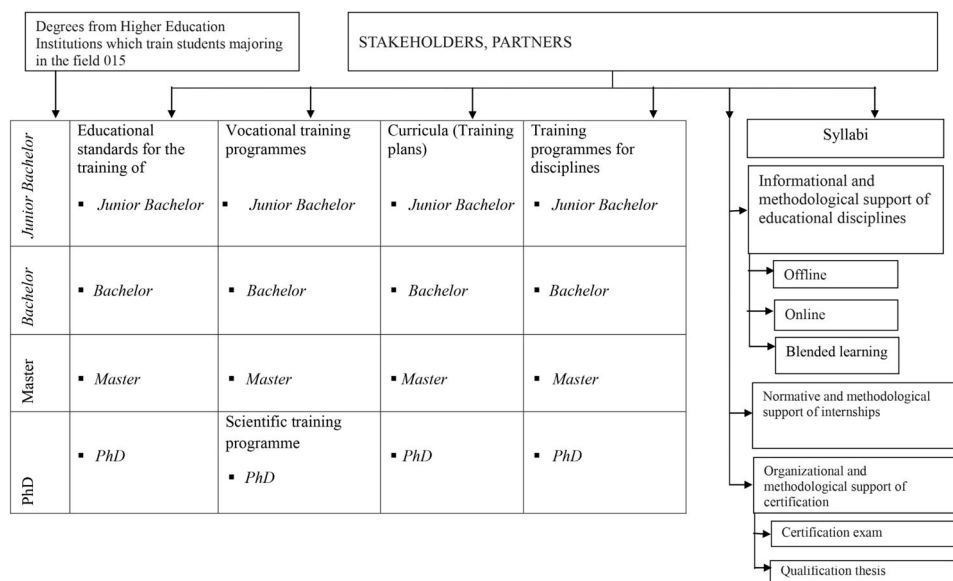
Degrees from Higher Education Institutions which train students majoring in the field 015

STAKEHOLDERS, PARTNERS

| | Educational standards for the training of | Vocational training programmes | Curricula (Training plans) | Training programmes for disciplines |
|---|---|---|---|---|
| Junior Bachelor | ▪ Junior Bachelor | ▪ Junior Bachelor | ▪ Junior Bachelor | ▪ Junior Bachelor |
| Bachelor | ▪ Bachelor | ▪ Bachelor | ▪ Bachelor | ▪ Bachelor |
| Master | ▪ Master | ▪ Master | ▪ Master | ▪ Master |
| PhD | ▪ PhD | Scientific training programme ▪ PhD | ▪ PhD | ▪ PhD |

Syllabi

Informational and methodological support of educational disciplines

Offline

Online

Blended learning

Normative and methodological support of internships

Organizational and methodological support of certification

Certification exam

Qualification thesis